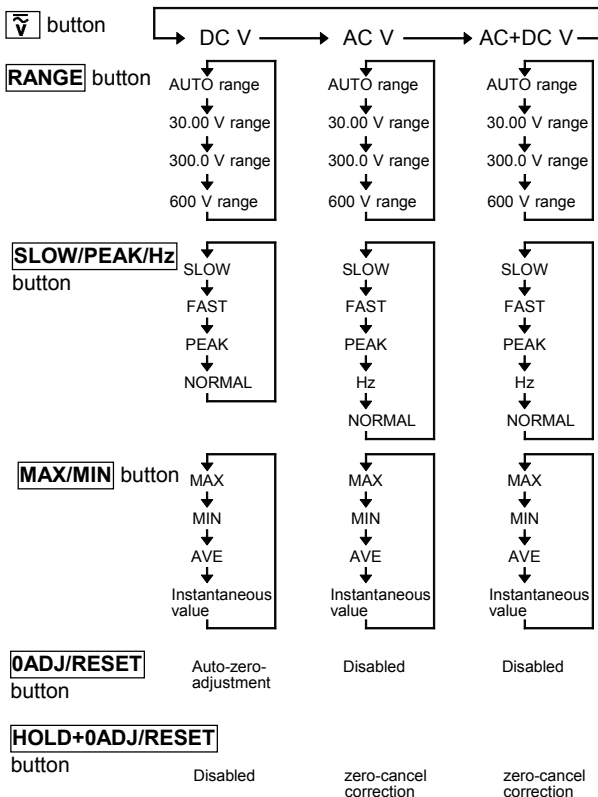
$\tilde{\overline{V}}$ button

DC V AC V AC+DC V

RANGE button

AUTO range
30.00 V range
300.0 V range
600 V range

AUTO range
30.00 V range
300.0 V range
600 V range

AUTO range
30.00 V range
300.0 V range
600 V range

SLOW/PEAK/Hz button

SLOW
FAST
PEAK
NORMAL

SLOW
FAST
PEAK
Hz
NORMAL

SLOW
FAST
PEAK
Hz
NORMAL

MAX/MIN button

MAX
MIN
AVE
Instantaneous value

MAX
MIN
AVE
Instantaneous value

MAX
MIN
AVE
Instantaneous value

0ADJ/RESET button

Auto-zero-adjustment

Disabled

Disabled

HOLD+0ADJ/RESET button

Disabled

zero-cancel correction

zero-cancel correction